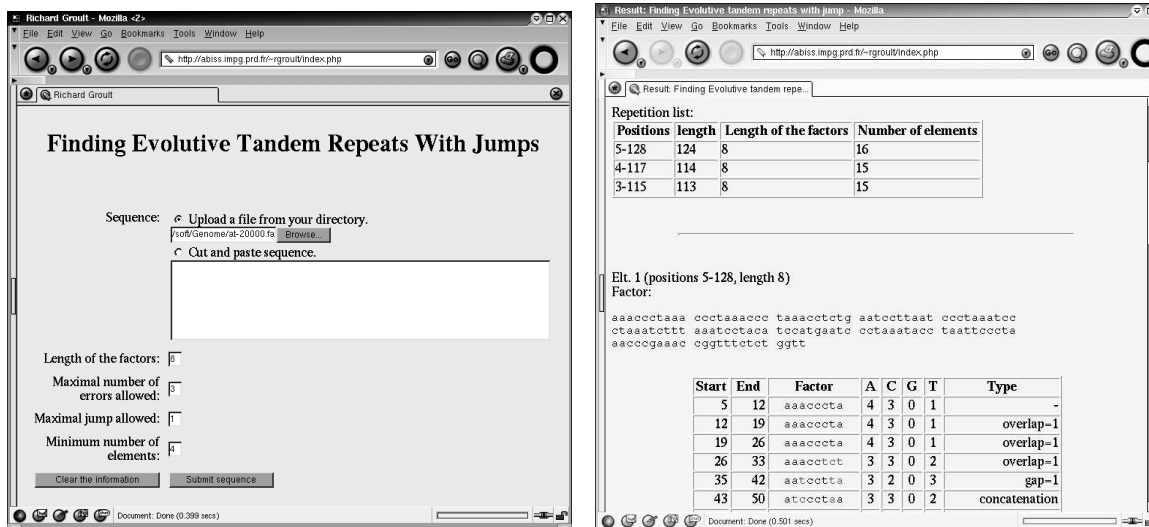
Richard Groult - Mozilla <2>

File Edit View Go Bookmarks Tools Window Help

http://abiss.impg.prd.fr/~rgroult/index.php

Richard Groult

Finding Evolutive Tandem Repeats With Jumps

Sequence: Upload a file from your directory.

/soft/Genome/at-20000.fa Browse...

Cut and paste sequence.

Length of the factors: 8

Maximal number of errors allowed: 3

Maximal jump allowed: 1

Minimum number of elements: 4

Clear the information Submit sequence

Document: Done (0.399 secs)

Result: Finding Evolutive tandem repeats with jump - Mozilla

File Edit View Go Bookmarks Tools Window Help

http://abiss.impg.prd.fr/~rgroult/index.php

Result: Finding Evolutive tandem repe...

Repetition list:

| Positions | length | Length of the factors | Number of elements |
|---|---|---|---|
| 5-128 | 124 | 8 | 16 |
| 4-117 | 114 | 8 | 15 |
| 3-115 | 113 | 8 | 15 |

Elt. 1 (positions 5-128, length 8)
Factor:

aaaccctaaa ccctaaaccc taaacctctg aatccttaat ccctaaatcc
ctaaatcttt aaatcctaca tccatgaatc cctaaatacc taattcccta
aacccgaaac cggtttctct ggtt

| Start | End | Factor | A | C | G | T | Type |
|---|---|---|---|---|---|---|---|
| 5 | 12 | aaaccсta | 4 | 3 | 0 | 1 | - |
| 12 | 19 | aaaccсta | 4 | 3 | 0 | 1 | overlap=1 |
| 19 | 26 | aaaccсta | 4 | 3 | 0 | 1 | overlap=1 |
| 26 | 33 | aaacctct | 3 | 3 | 0 | 2 | overlap=1 |
| 35 | 42 | aatcctta | 3 | 2 | 0 | 3 | gap=1 |
| 43 | 50 | atccctaa | 3 | 3 | 0 | 2 | concatenation |

Document: Done (0.501 secs)